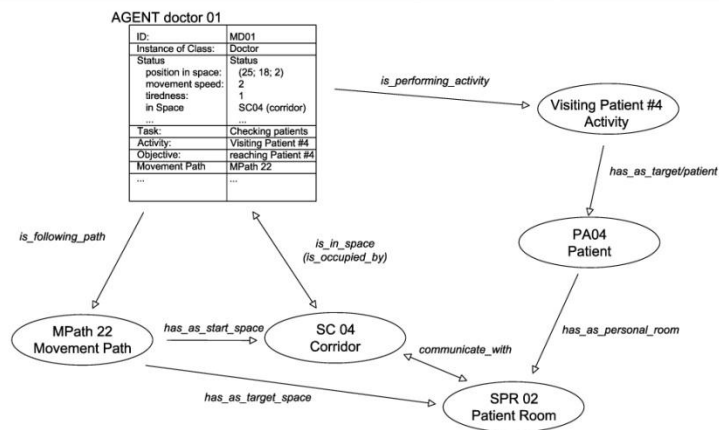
AGENT doctor 01

| ID: | MD01 |
|---|---|
| Instance of Class: | Doctor |
| Status<br>position in space:<br>movement speed:<br>tiredness:<br>in Space<br>... | Status<br>(25; 18; 2)<br>2<br>1<br>SC04 (corridor)<br>... |
| Task: | Checking patients |
| Activity: | Visiting Patient #4 |
| Objective: | reaching Patient #4 |
| Movement Path | MPath 22 |
| ... | ... |

is_performing_activity

Visiting Patient #4
Activity

has_as_target/patient

PA04
Patient

is_following_path

is_in_space
(is_occupied_by)

has_as_personal_room

MPath 22
Movement Path

has_as_start_space

SC 04
Corridor

communicate_with

has_as_target_space

SPR 02
Patient Room